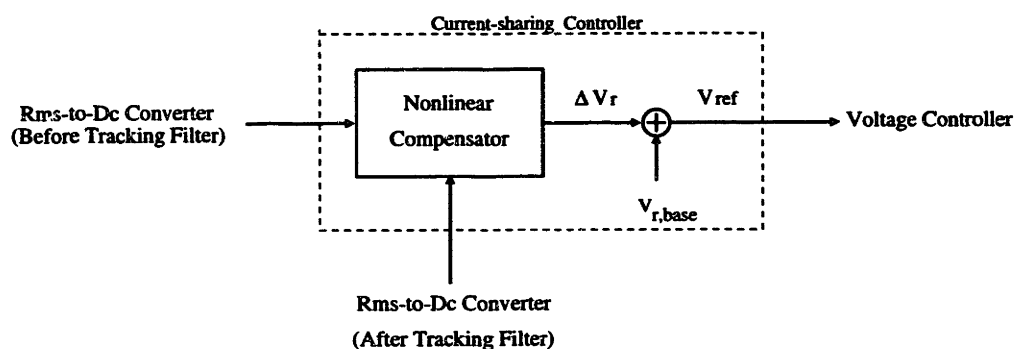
Current-sharing Controller

Rms-to-Dc Converter (Before Tracking Filter)

Nonlinear Compensator

$\Delta V_r$

$V_{ref}$

Voltage Controller

$V_{r,base}$

Rms-to-Dc Converter

(After Tracking Filter)